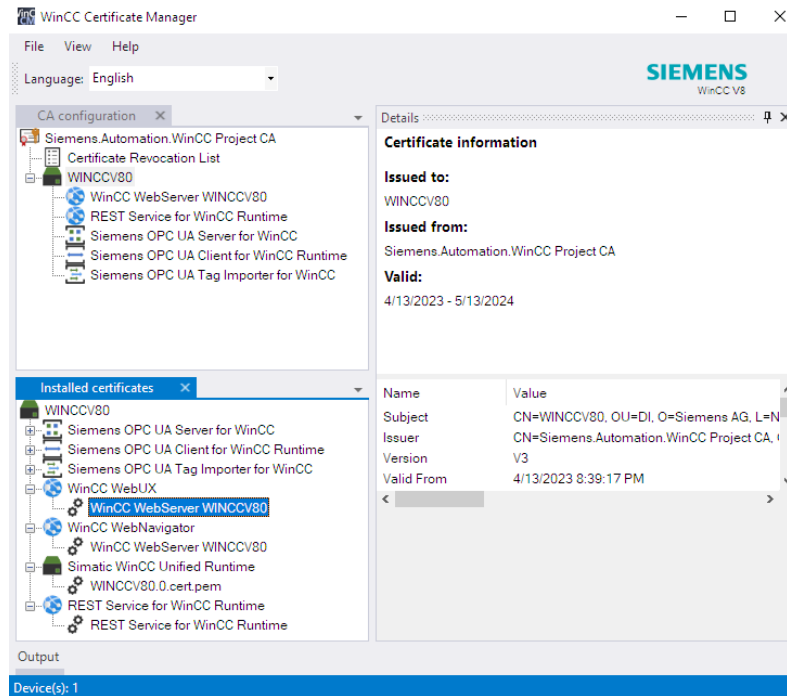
WinCC Certificate Manager

File View Help

Language: English

SIEMENS
WinCC V8

CA configuration

Siemens.Automation.WinCC Project CA
Certificate Revocation List
WINCCV80
WinCC WebServer WINCCV80
REST Service for WinCC Runtime
Siemens OPC UA Server for WinCC
Siemens OPC UA Client for WinCC Runtime
Siemens OPC UA Tag Importer for WinCC

Details

Certificate information

Issued to:
WINCCV80

Issued from:
Siemens.Automation.WinCC Project CA

Valid:
4/13/2023 - 5/13/2024

Installed certificates

WINCCV80
Siemens OPC UA Server for WinCC
Siemens OPC UA Client for WinCC Runtime
Siemens OPC UA Tag Importer for WinCC
WinCC WebUX
WinCC WebServer WINCCV80
WinCC WebNavigator
WinCC WebServer WINCCV80
Simatic WinCC Unified Runtime
WINCCV80.0.cert.pem
REST Service for WinCC Runtime
REST Service for WinCC Runtime

| Name | Value |
|---|---|
| Subject | CN=WINCCV80, OU=DI, O=Siemens AG, L=N |
| Issuer | CN=Siemens.Automation.WinCC Project CA, |
| Version | V3 |
| Valid From | 4/13/2023 8:39:17 PM |

Output

Device(s): 1